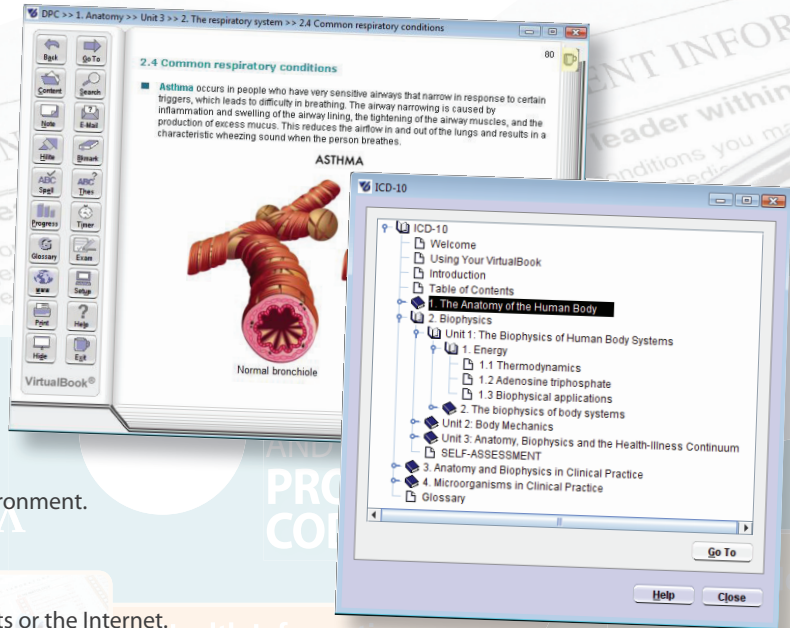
DPC >> 1. Anatomy >> Unit 3 >> 2. The respiratory system >> 2.4 Common respiratory conditions

Back
Go To
Content
Search
Note
E-Mail
Hlite
Bmark
Spell
Thes
Progress
Timer
Glossary
Exam
www
Setup
Print
Help
Hide
Exit
VirtualBook®

80

2.4 Common respiratory conditions

Asthma occurs in people who have very sensitive airways that narrow in response to certain triggers, which leads to difficulty in breathing. The airway narrowing is caused by inflammation and swelling of the airway lining, the tightening of the airway muscles, and the production of excess mucus. This reduces the airflow in and out of the lungs and results in a characteristic wheezing sound when the person breathes.

ASTHMA

Normal bronchiole

ICD-10

ICD-10
Welcome
Using Your VirtualBook
Introduction
Table of Contents
1. The Anatomy of the Human Body
2. Biophysics
Unit 1: The Biophysics of Human Body Systems
1. Energy
1.1 Thermodynamics
1.2 Adenosine triphosphate
1.3 Biophysical applications
2. The biophysics of body systems
Unit 2: Body Mechanics
Unit 3: Anatomy, Biophysics and the Health-Illness Continuum
SELF-ASSESSMENT
3. Anatomy and Biophysics in Clinical Practice
4. Microorganisms in Clinical Practice
Glossary

Go To

Help
Close

ENT INFOR
leader within
onditions you m
ronment.
PRO
CO
ts or the Internet.